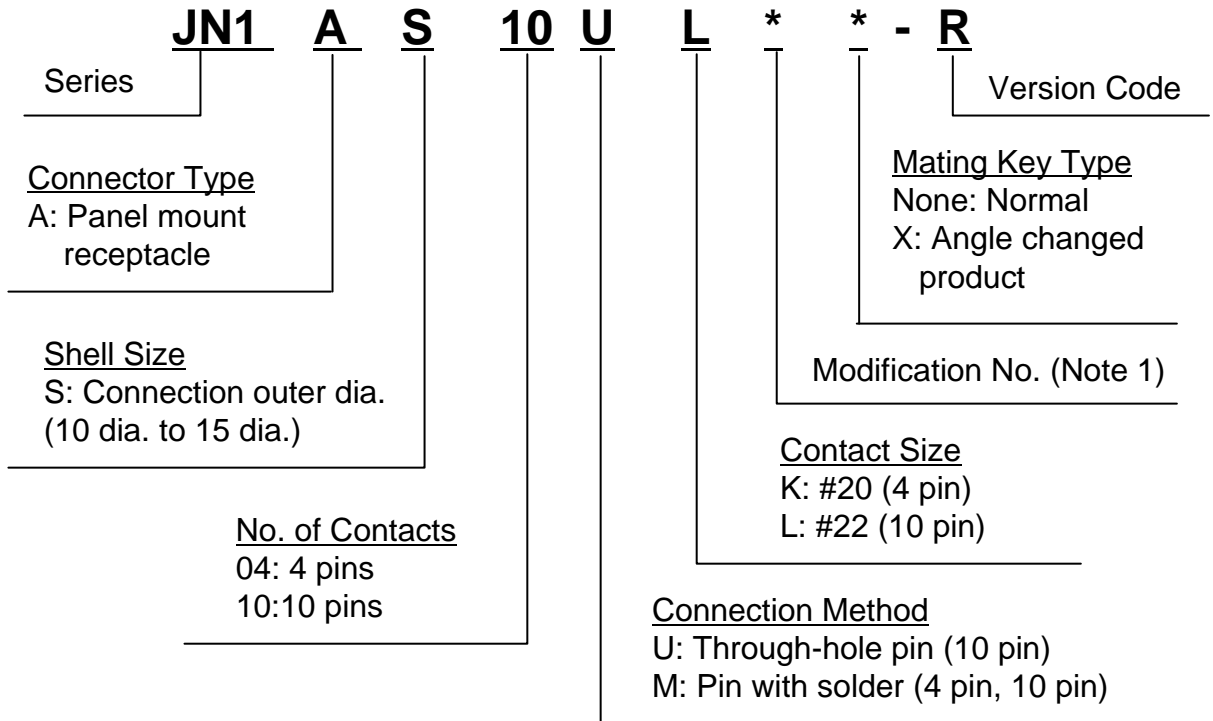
JN1 A S 10 U L * * - R

Series

Version Code

Mating Key Type
None: Normal
X: Angle changed product

Connector Type
A: Panel mount receptacle

Modification No. (Note 1)

Shell Size
S: Connection outer dia. (10 dia. to 15 dia.)

Contact Size
K: #20 (4 pin)
L: #22 (10 pin)

No. of Contacts
04: 4 pins
10:10 pins

Connection Method
U: Through-hole pin (10 pin)
M: Pin with solder (4 pin, 10 pin)